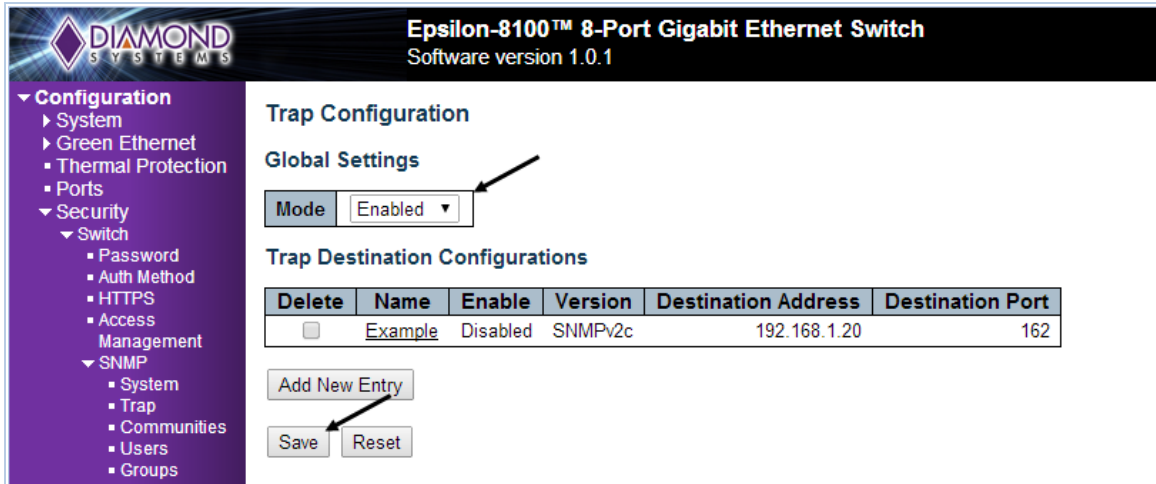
DIAMOND SYSTEMS

Epsilon-8100™ 8-Port Gigabit Ethernet Switch
Software version 1.0.1

▾ Configuration
▸ System
▸ Green Ethernet
▪ Thermal Protection
▪ Ports
▾ Security
▾ Switch
▪ Password
▪ Auth Method
▪ HTTPS
▪ Access Management
▾ SNMP
▪ System
▪ Trap
▪ Communities
▪ Users
▪ Groups

Trap Configuration

Global Settings

| Mode | Enabled ▾ |
|---|---|

Trap Destination Configurations

| Delete | Name | Enable | Version | Destination Address | Destination Port |
|---|---|---|---|---|---|
| ☐ | Example | Disabled | SNMPv2c | 192.168.1.20 | 162 |

Add New Entry

Save Reset